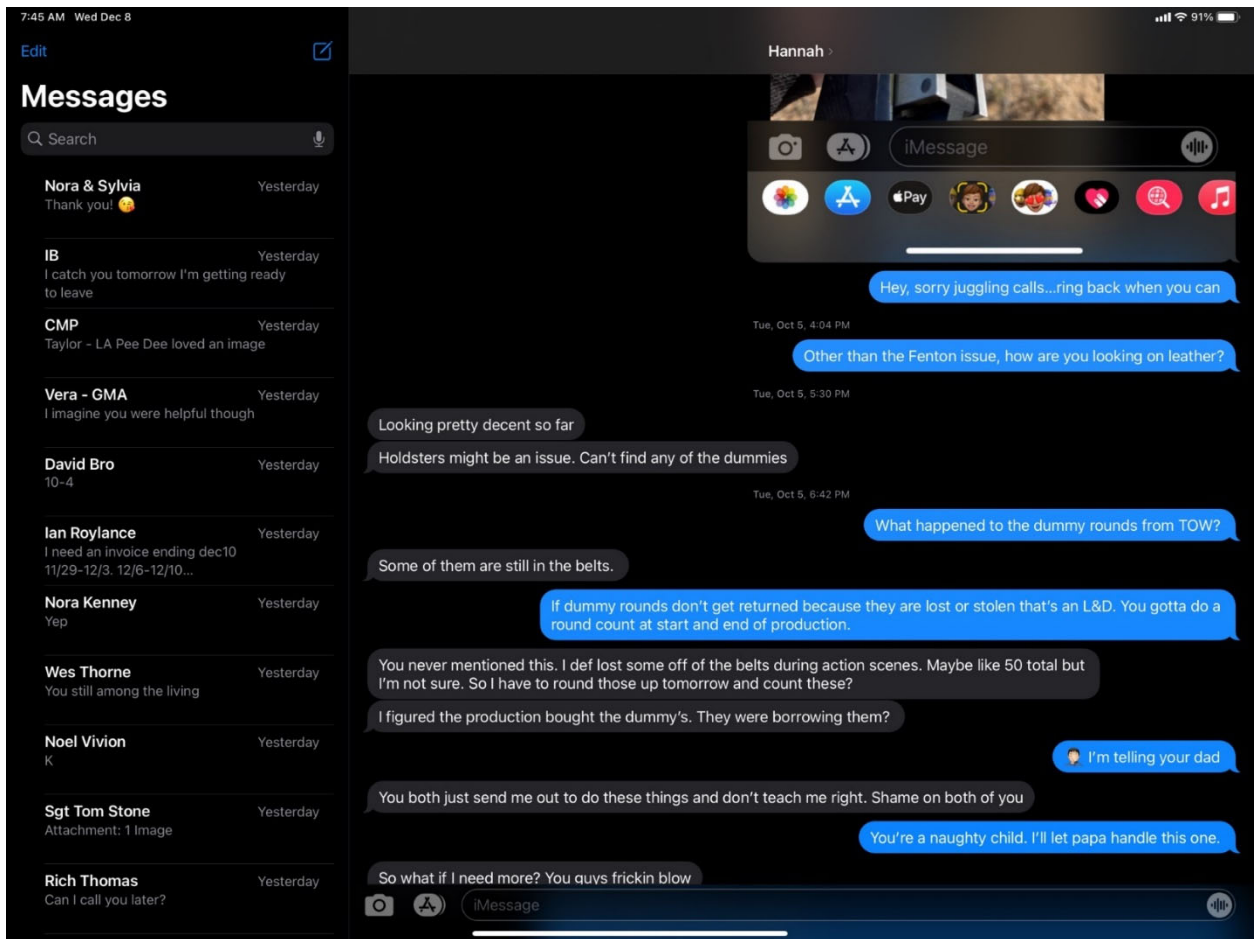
7:45 AM Wed Dec 8

91%

Edit

Messages

Search

Nora & Sylvia Yesterday
Thank you! 😘

IB Yesterday
I catch you tomorrow I'm getting ready to leave

CMP Yesterday
Taylor - LA Pee Dee loved an image

Vera - GMA Yesterday
I imagine you were helpful though

David Bro Yesterday
10-4

Ian Roylance Yesterday
I need an invoice ending dec10 11/29-12/3. 12/6-12/10...

Nora Kenney Yesterday
Yep

Wes Thorne Yesterday
You still among the living

Noel Vivion Yesterday
K

Sgt Tom Stone Yesterday
Attachment: 1 Image

Rich Thomas Yesterday
Can I call you later?

Hannah

iMessage

Pay

Hey, sorry juggling calls...ring back when you can

Tue, Oct 5, 4:04 PM

Other than the Fenton issue, how are you looking on leather?

Tue, Oct 5, 5:30 PM

Looking pretty decent so far

Holdsters might be an issue. Can't find any of the dummies

Tue, Oct 5, 6:42 PM

What happened to the dummy rounds from TOW?

Some of them are still in the belts.

If dummy rounds don't get returned because they are lost or stolen that's an L&D. You gotta do a round count at start and end of production.

You never mentioned this. I def lost some off of the belts during action scenes. Maybe like 50 total but I'm not sure. So I have to round those up tomorrow and count these?

I figured the production bought the dummy's. They were borrowing them?

I'm telling your dad

You both just send me out to do these things and don't teach me right. Shame on both of you

You're a naughty child. I'll let papa handle this one.

So what if I need more? You guys frickin blow

iMessage